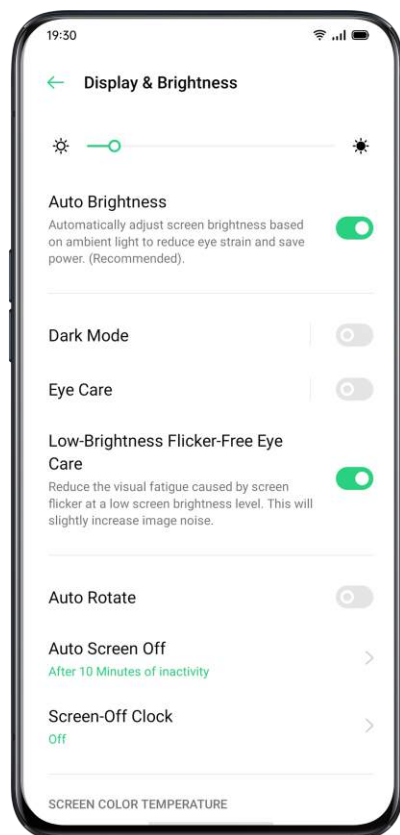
19:30

Display & Brightness

Auto Brightness
Automatically adjust screen brightness based on ambient light to reduce eye strain and save power. (Recommended).

Dark Mode

Eye Care

Low-Brightness Flicker-Free Eye Care
Reduce the visual fatigue caused by screen flicker at a low screen brightness level. This will slightly increase image noise.

Auto Rotate

Auto Screen Off
After 10 Minutes of inactivity

Screen-Off Clock
Off

SCREEN COLOR TEMPERATURE